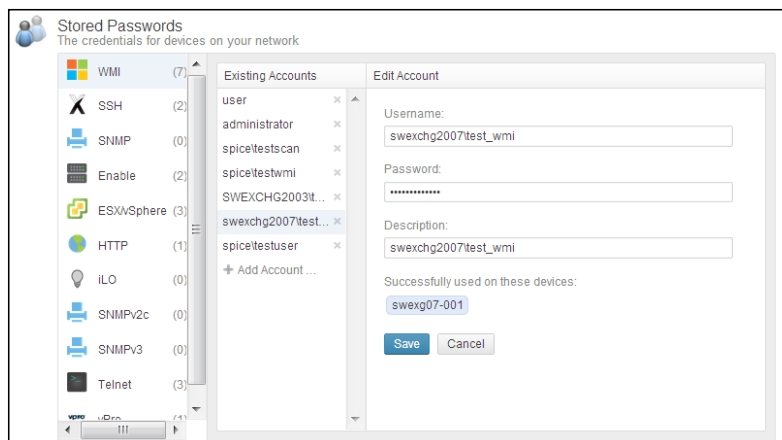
Stored Passwords
The credentials for devices on your network

WMI (7)
SSH (2)
SNMP (0)
Enable (2)
ESX/vSphere (3)
HTTP (1)
iLO (0)
SNMPv2c (0)
SNMPv3 (0)
Telnet (3)
vPro (1)

Existing Accounts
user ×
administrator ×
spice\testscan ×
spice\testwmi ×
SWEXCHG2003\t... ×
swexchg2007\test... ×
spice\testuser ×
+ Add Account ...

Edit Account
Username:
swexchg2007\test_wmi
Password:
••••••••••••••
Description:
swexchg2007\test_wmi
Successfully used on these devices:
swexg07-001
Save Cancel